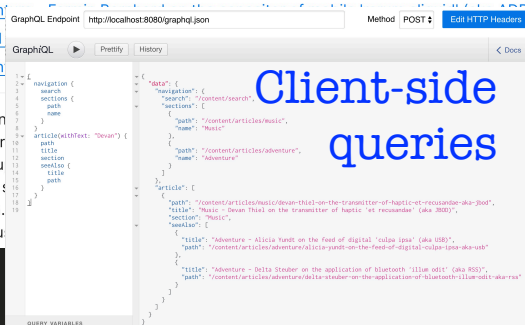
GraphiQL Endpoint http://localhost:8080/graphql.json

Method POST

Edit HTTP Headers

GraphiQL

Prettify

History

Docs

1 {
2 navigation {
3 search
4 sections {
5 path
6 name
7 }
8 }
9 article(withText: "Devan") {
10 path
11 title
12 section
13 seeAlso {
14 title
15 path
16 }
17 }
18 }

{
"data": {
"navigation": {
"search": "/content/search",
"sections": [
{
"path": "/content/articles/music",
"name": "Music"
},
{
"path": "/content/articles/adventure",
"name": "Adventure"
}
]
},
"article": [
{
"path": "/content/articles/music/devan-thiel-on-the-transmitter-of-haptic-et-recusandae-aka-jbod",
"title": "Music - Devan Thiel on the transmitter of haptic 'et recusandae' (aka JBOD)",
"section": "Music",
"seeAlso": [
{
"title": "Adventure - Alicia Yundt on the feed of digital 'culpa ipsa' (aka USB)",
"path": "/content/articles/adventure/alicia-yundt-on-the-feed-of-digital-culpa-ipsa-aka-usb"
},
{
"title": "Adventure - Delta Steuber on the application of bluetooth 'illum odit' (aka RSS)",
"path": "/content/articles/adventure/delta-steuber-on-the-application-of-bluetooth-illum-odit-aka-rss"
}
]
}
]
}
}

Client-side queries

QUERY VARIABLES